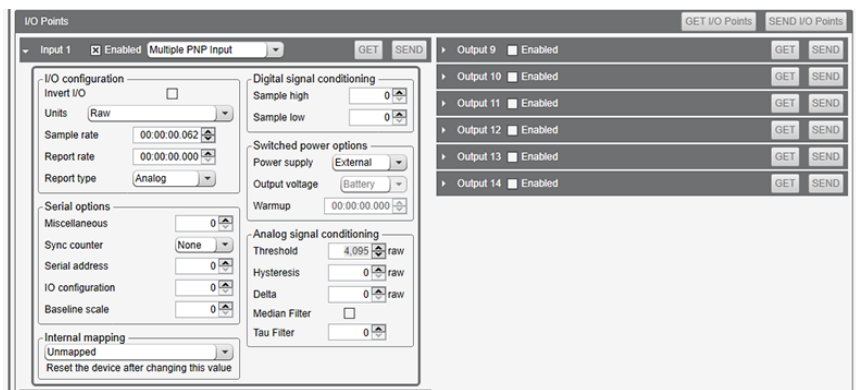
I/O Points

GET I/O Points SEND I/O Points

Input 1 Enabled Multiple PNP Input GET SEND

I/O configuration
Invert I/O
Units Raw
Sample rate 00:00:00.062
Report rate 00:00:00.000
Report type Analog

Serial options
Miscellaneous 0
Sync counter None
Serial address 0
IO configuration 0
Baseline scale 0

Internal mapping
Unmapped
Reset the device after changing this value

Digital signal conditioning
Sample high 0
Sample low 0

Switched power options
Power supply External
Output voltage Battery
Warmup 00:00:00.000

Analog signal conditioning
Threshold 4,095 raw
Hysteresis 0 raw
Delta 0 raw
Median Filter
Tau Filter 0

Output 9 Enabled GET SEND
Output 10 Enabled GET SEND
Output 11 Enabled GET SEND
Output 12 Enabled GET SEND
Output 13 Enabled GET SEND
Output 14 Enabled GET SEND